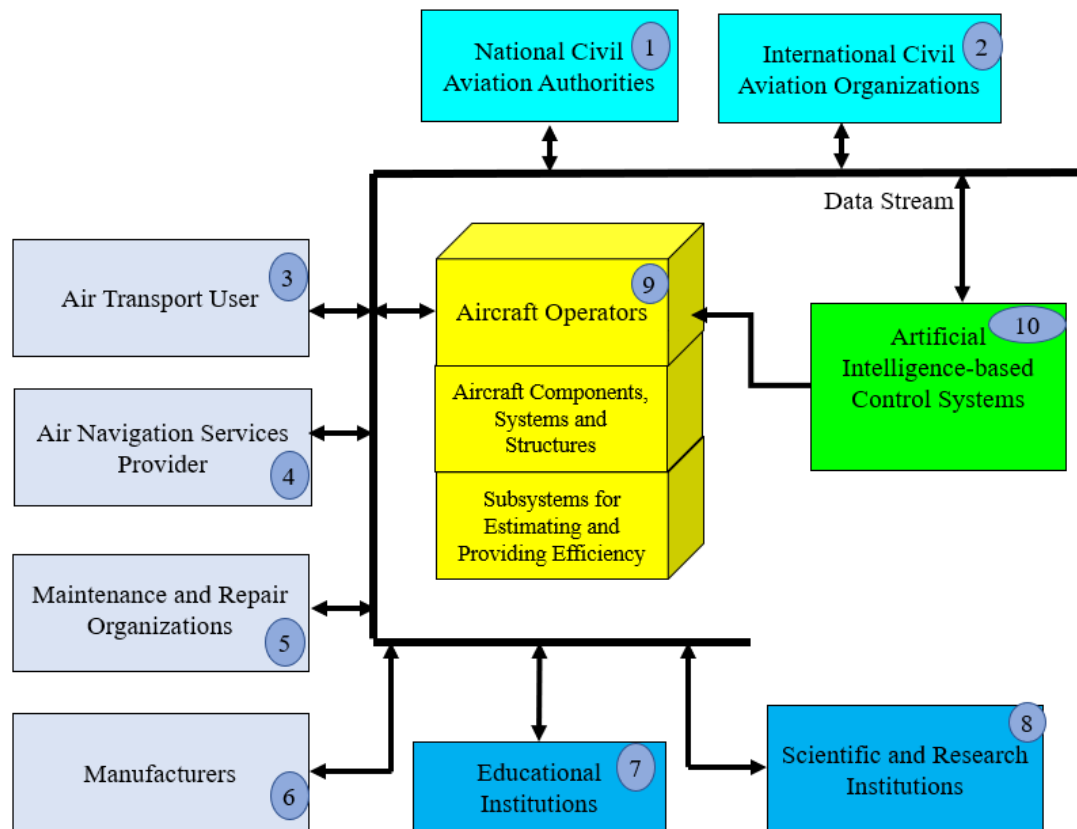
National Civil Aviation Authorities 1

International Civil Aviation Organizations 2

Data Stream

Air Transport User 3

Aircraft Operators 9

Artificial Intelligence-based Control Systems 10

Aircraft Components, Systems and Structures

Air Navigation Services Provider 4

Subsystems for Estimating and Providing Efficiency

Maintenance and Repair Organizations 5

Manufacturers 6

Educational Institutions 7

Scientific and Research Institutions 8